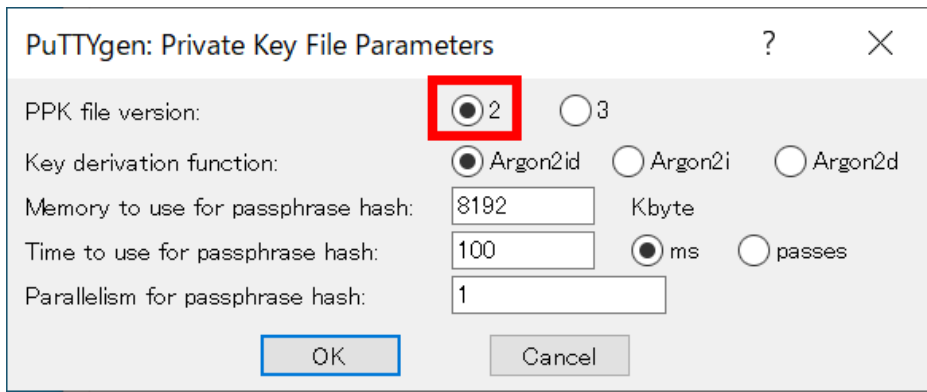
PuTTYgen: Private Key File Parameters ? ×

PPK file version: 2 3

Key derivation function: Argon2id Argon2i Argon2d

Memory to use for passphrase hash: 8192 Kbyte

Time to use for passphrase hash: 100 ms passes

Parallelism for passphrase hash: 1

OK Cancel